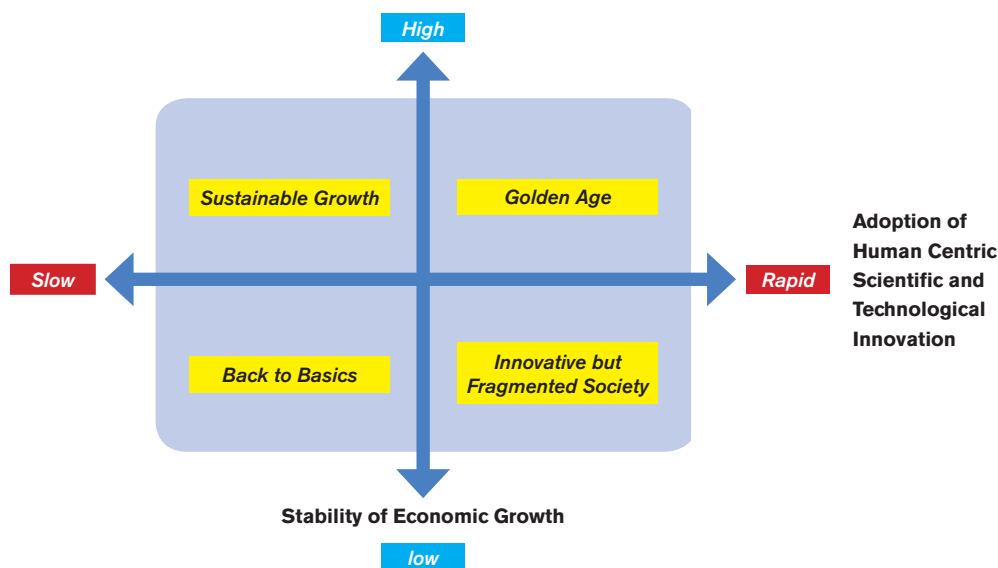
High

Sustainable Growth

Golden Age

Adoption of Human Centric Scientific and Technological Innovation

Slow

Rapid

Back to Basics

Innovative but Fragmented Society

Stability of Economic Growth

low